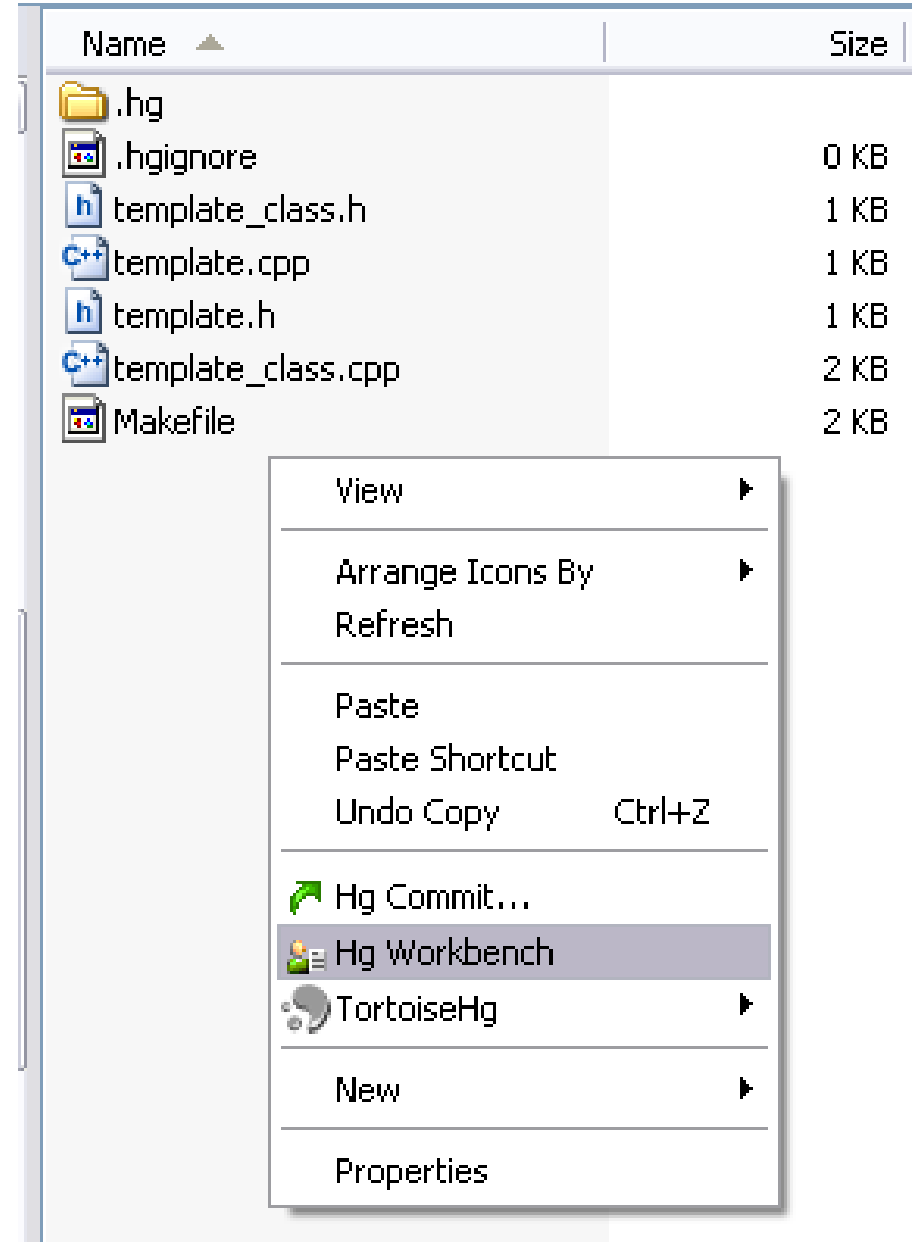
| Name | Size |
|---|---|
| .hg | |
| .hgignore | 0 KB |
| template_class.h | 1 KB |
| template.cpp | 1 KB |
| template.h | 1 KB |
| template_class.cpp | 2 KB |
| Makefile | 2 KB |

View

Arrange Icons By
Refresh

Paste
Paste Shortcut
Undo Copy Ctrl+Z

Hg Commit...
Hg Workbench
TortoiseHg

New

Properties